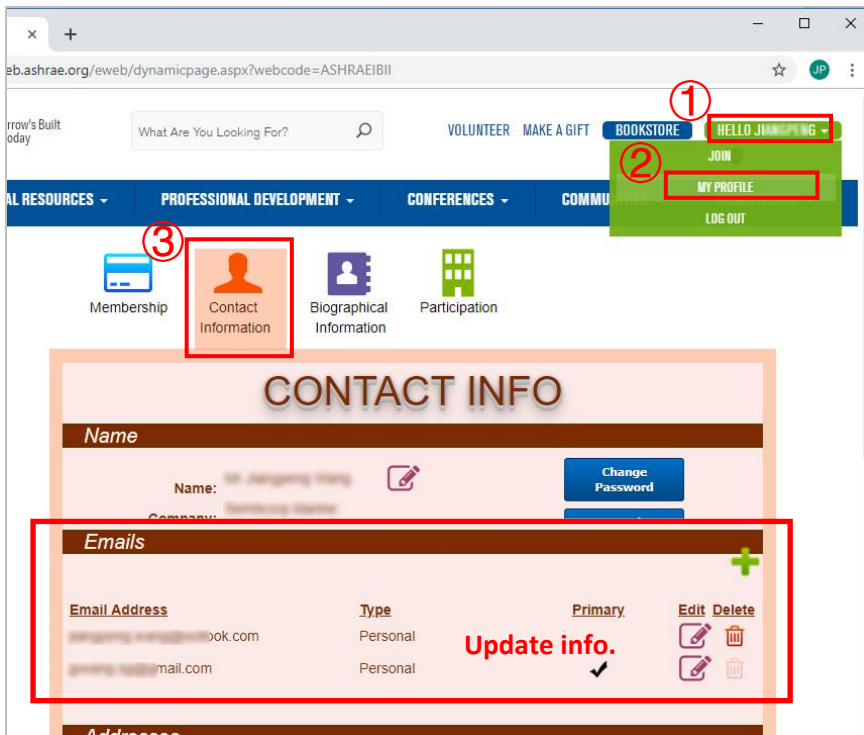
×
+
eb.ashrae.org/eweb/dynamicpage.aspx?webcode=ASHRAEIBII
JP
rrow's Built
oday
What Are You Looking For?
VOLUNTEER MAKE A GIFT BOOKSTORE
①
HELLO JI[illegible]
②
JOIN
MY PROFILE
LOG OUT
AL RESOURCES PROFESSIONAL DEVELOPMENT CONFERENCES COMMU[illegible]
③
Membership
Contact Information
Biographical Information
Participation

CONTACT INFO

Name
Name: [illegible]
Company: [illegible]
Change Password

Emails
| Email Address | Type | Primary | Edit | Delete |
|---|---|---|---|---|
| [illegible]ook.com | Personal | | | |
| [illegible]mail.com | Personal | ✔ | | |

Update info.

Addresses